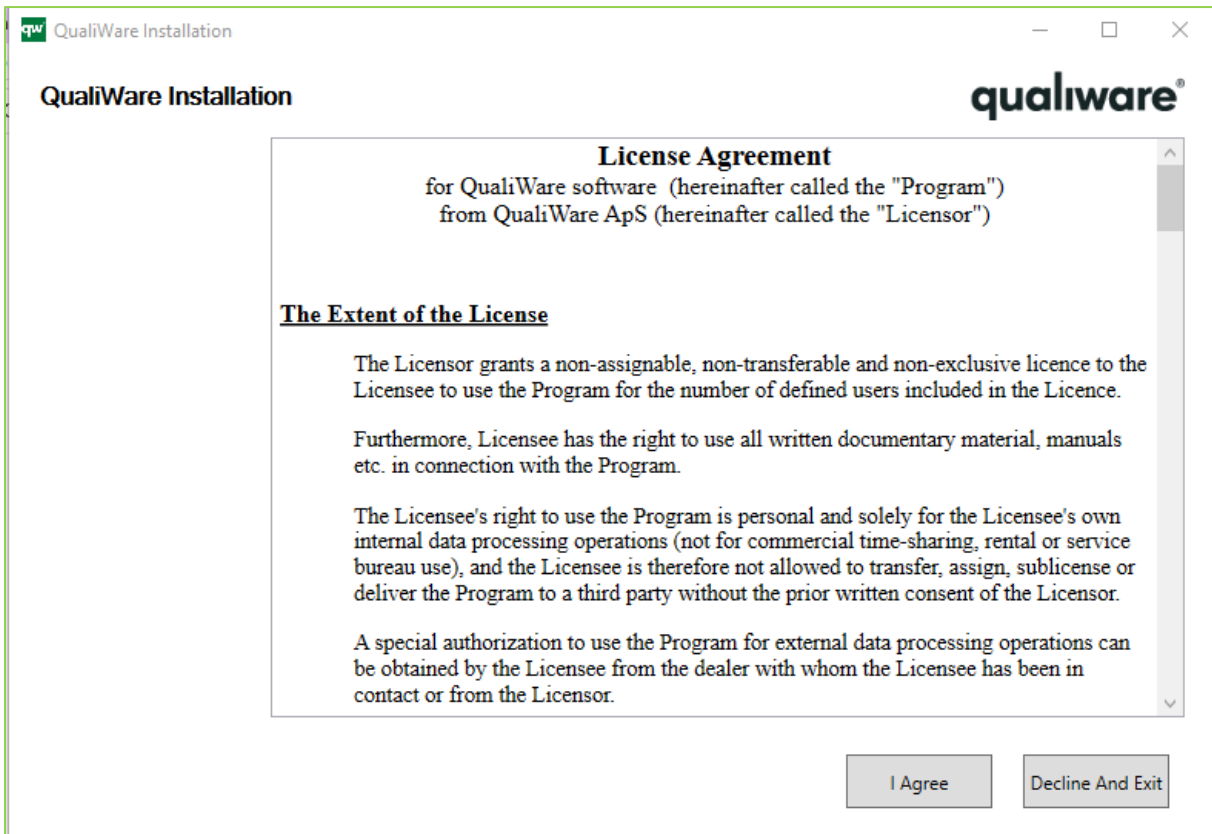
qw QualiWare Installation

QualiWare Installation

qualiware®

License Agreement
for QualiWare software (hereinafter called the "Program")
from QualiWare ApS (hereinafter called the "Licensor")

The Extent of the License

The Licensor grants a non-assignable, non-transferable and non-exclusive licence to the Licensee to use the Program for the number of defined users included in the Licence.

Furthermore, Licensee has the right to use all written documentary material, manuals etc. in connection with the Program.

The Licensee's right to use the Program is personal and solely for the Licensee's own internal data processing operations (not for commercial time-sharing, rental or service bureau use), and the Licensee is therefore not allowed to transfer, assign, sublicense or deliver the Program to a third party without the prior written consent of the Licensor.

A special authorization to use the Program for external data processing operations can be obtained by the Licensee from the dealer with whom the Licensee has been in contact or from the Licensor.

I Agree

Decline And Exit